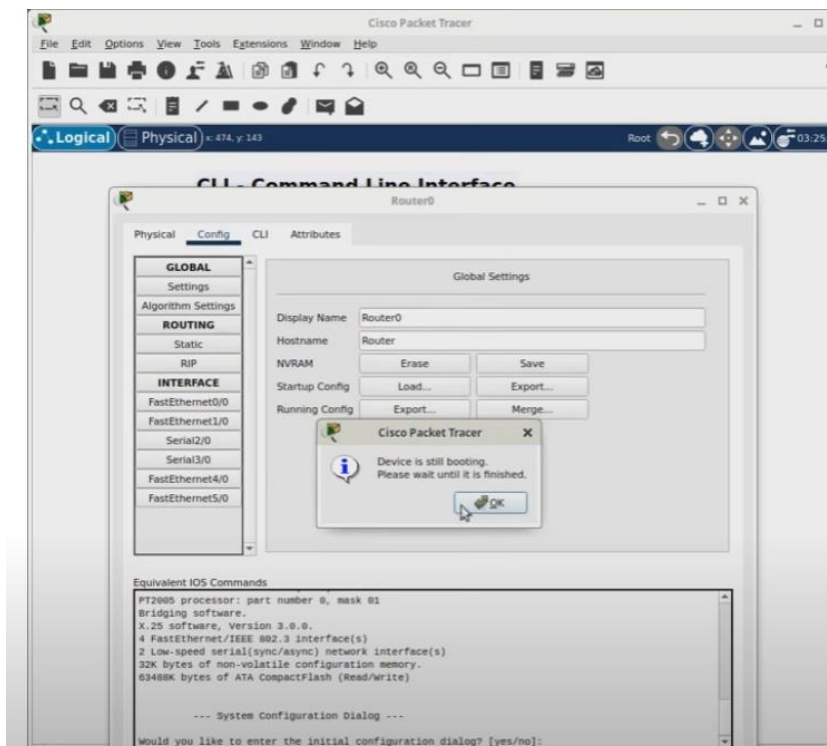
Cisco Packet Tracer

File Edit Options View Tools Extensions Window Help

Logical Physical x: 474, y: 143

Root 03:25

CLI - Command Line Interface

Router0

Physical Config CLI Attributes

GLOBAL
Settings
Algorithm Settings
ROUTING
Static
RIP
INTERFACE
FastEthernet0/0
FastEthernet1/0
Serial2/0
Serial3/0
FastEthernet4/0
FastEthernet5/0

Global Settings

Display Name Router0
Hostname Router
NVRAM Erase Save
Startup Config Load... Export...
Running Config Export... Merge...

Cisco Packet Tracer

Device is still booting.
Please wait until it is finished.

OK

Equivalent IOS Commands

PT2005 processor: part number 0, mask 01
Bridging software.
X.25 software, Version 3.0.0.
4 FastEthernet/IEEE 802.3 interface(s)
2 Low-speed serial(sync/async) network interface(s)
32K bytes of non-volatile configuration memory.
63488K bytes of ATA CompactFlash (Read/Write)

--- System Configuration Dialog ---

Would you like to enter the initial configuration dialog? [yes/no]: